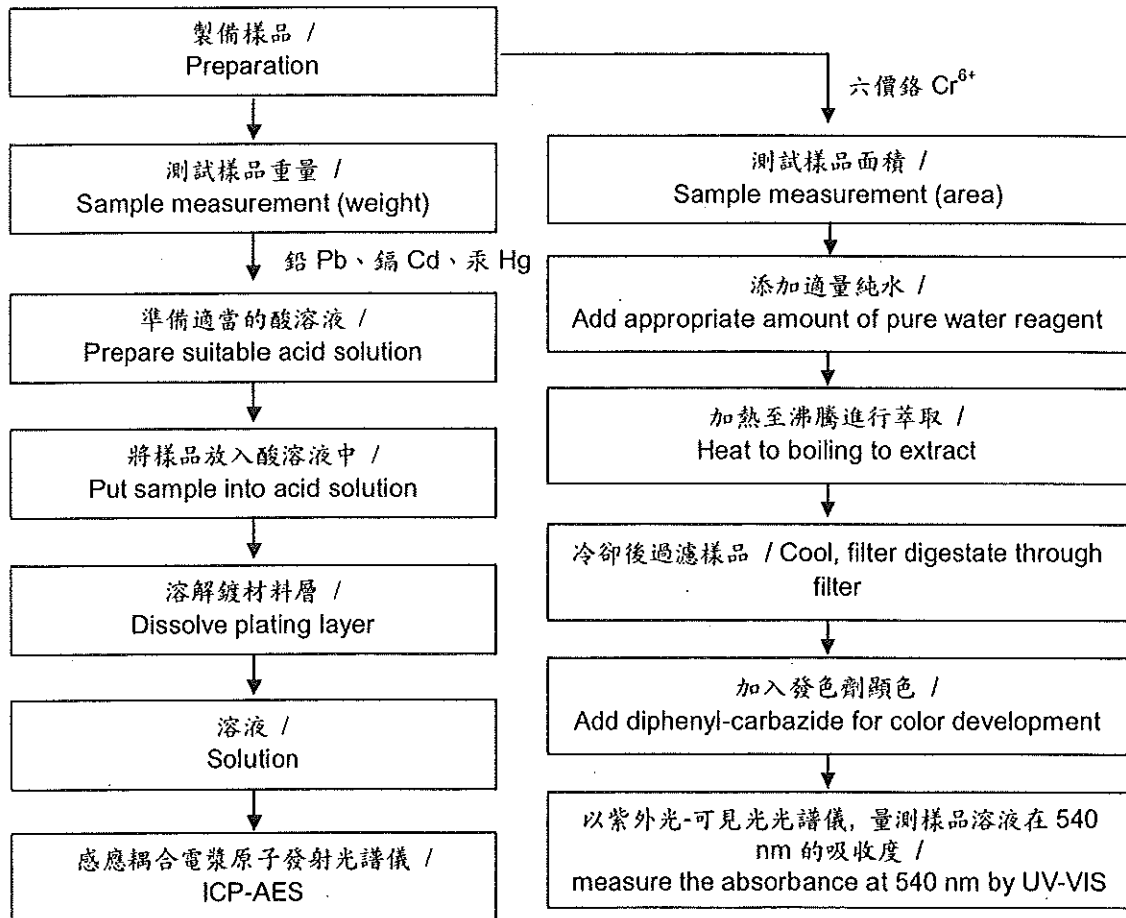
製備樣品 /
Preparation

六價鉻 $Cr^{6+}$

測試樣品重量 /
Sample measurement (weight)

鉛 Pb、鎘 Cd、汞 Hg

準備適當的酸溶液 /
Prepare suitable acid solution

將樣品放入酸溶液中 /
Put sample into acid solution

溶解鍍材料層 /
Dissolve plating layer

溶液 /
Solution

感應耦合電漿原子發射光譜儀 /
ICP-AES

測試樣品面積 /
Sample measurement (area)

添加適量純水 /
Add appropriate amount of pure water reagent

加熱至沸騰進行萃取 /
Heat to boiling to extract

冷卻後過濾樣品 / Cool, filter digestate through filter

加入發色劑顯色 /
Add diphenyl-carbazide for color development

以紫外光-可見光光譜儀, 量測樣品溶液在 540 nm 的吸收度 /
measure the absorbance at 540 nm by UV-VIS